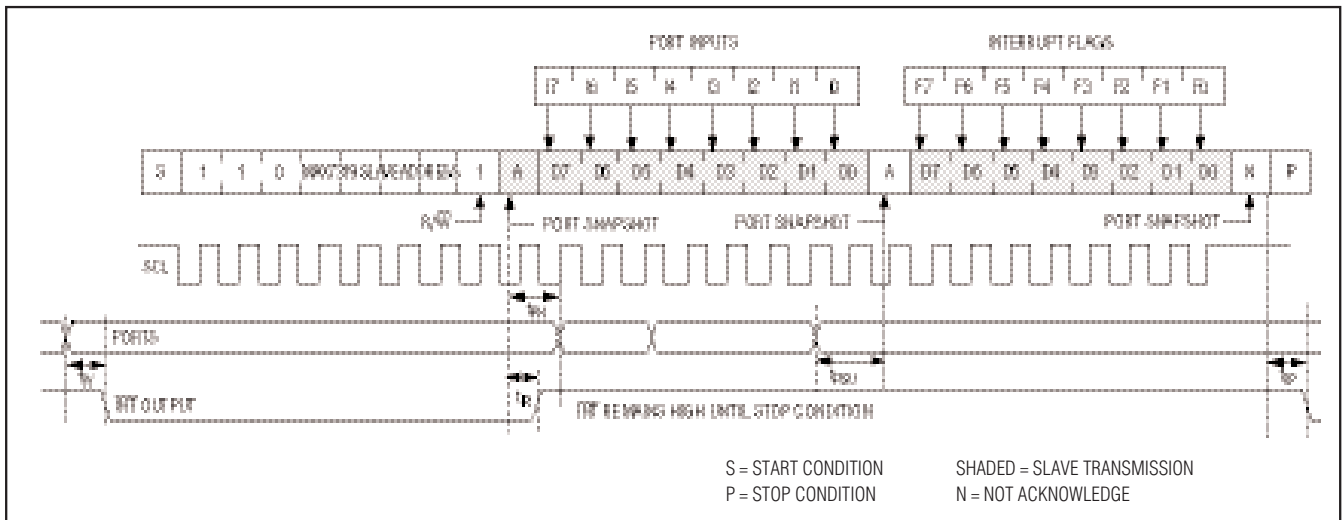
PORT INPUTS

INTERRUPT FLAGS

I7 I6 I5 I4 I3 I2 I1 I0

F7 F6 F5 F4 F3 F2 F1 F0

S 1 1 0 MAX7319 SLAVE ADDRESS 1 A D7 D6 D5 D4 D3 D2 D1 D0 A D7 D6 D5 D4 D3 D2 D1 D0 N P

R/$\overline{W}$

PORT SNAPSHOT

PORT SNAPSHOT

PORT SNAPSHOT

SCL

$t_{PH}$

PORTS

$t_{IV}$

$t_{PSU}$

$t_{IR}$

$\overline{INT}$ OUTPUT

$t_{IP}$

$\overline{INT}$ REMAINS HIGH UNTIL STOP CONDITION

S = START CONDITION

P = STOP CONDITION

SHADED = SLAVE TRANSMISSION

N = NOT ACKNOWLEDGE